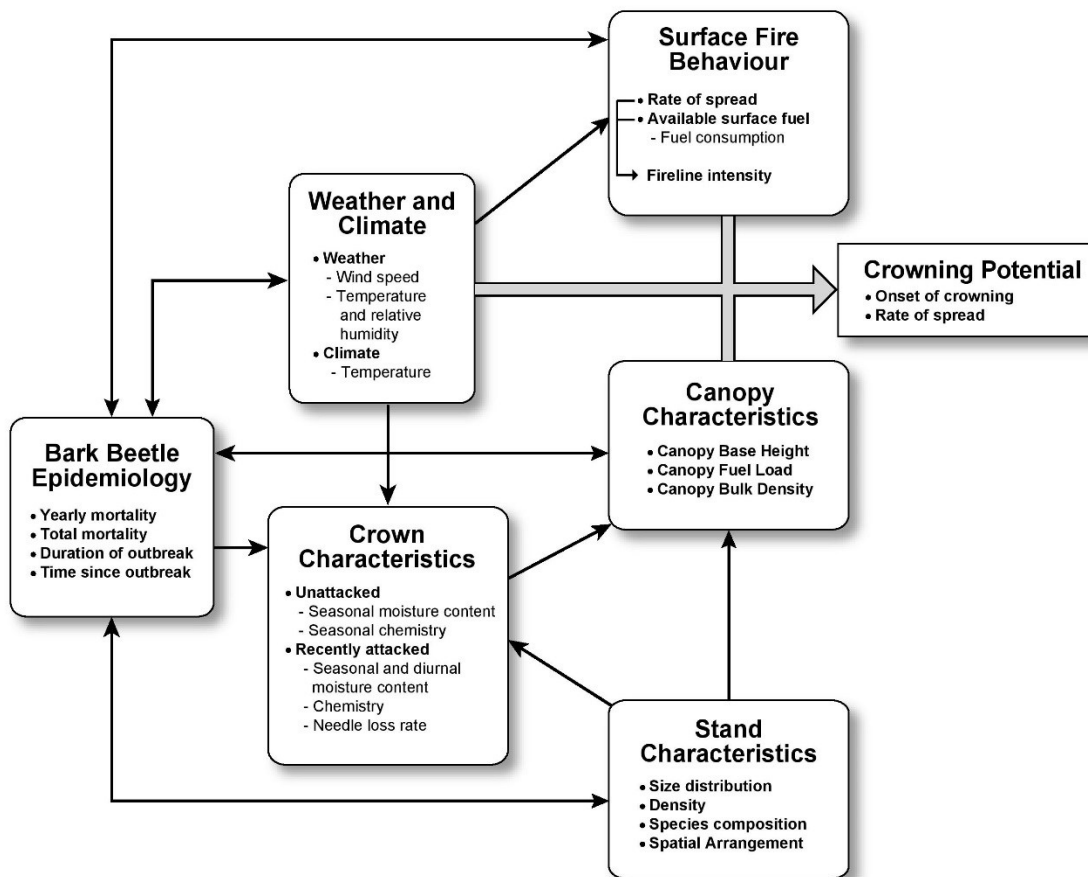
Surface Fire Behaviour
• Rate of spread
• Available surface fuel
- Fuel consumption
Fireline intensity

Weather and Climate
• Weather
- Wind speed
- Temperature and relative humidity
• Climate
- Temperature

Crowning Potential
• Onset of crowning
• Rate of spread

Canopy Characteristics
• Canopy Base Height
• Canopy Fuel Load
• Canopy Bulk Density

Bark Beetle Epidemiology
• Yearly mortality
• Total mortality
• Duration of outbreak
• Time since outbreak

Crown Characteristics
• Unattacked
- Seasonal moisture content
- Seasonal chemistry
• Recently attacked
- Seasonal and diurnal moisture content
- Chemistry
- Needle loss rate

Stand Characteristics
• Size distribution
• Density
• Species composition
• Spatial Arrangement